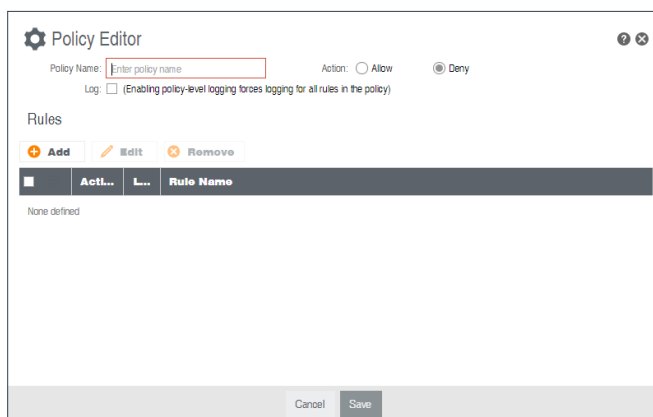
Policy Editor

Policy Name: Enter policy name

Action: Allow Deny

Log: (Enabling policy-level logging forces logging for all rules in the policy)

Rules

Add Edit Remove

| | Acti... | L... | Rule Name |
|---|---|---|---|

None defined

Cancel Save